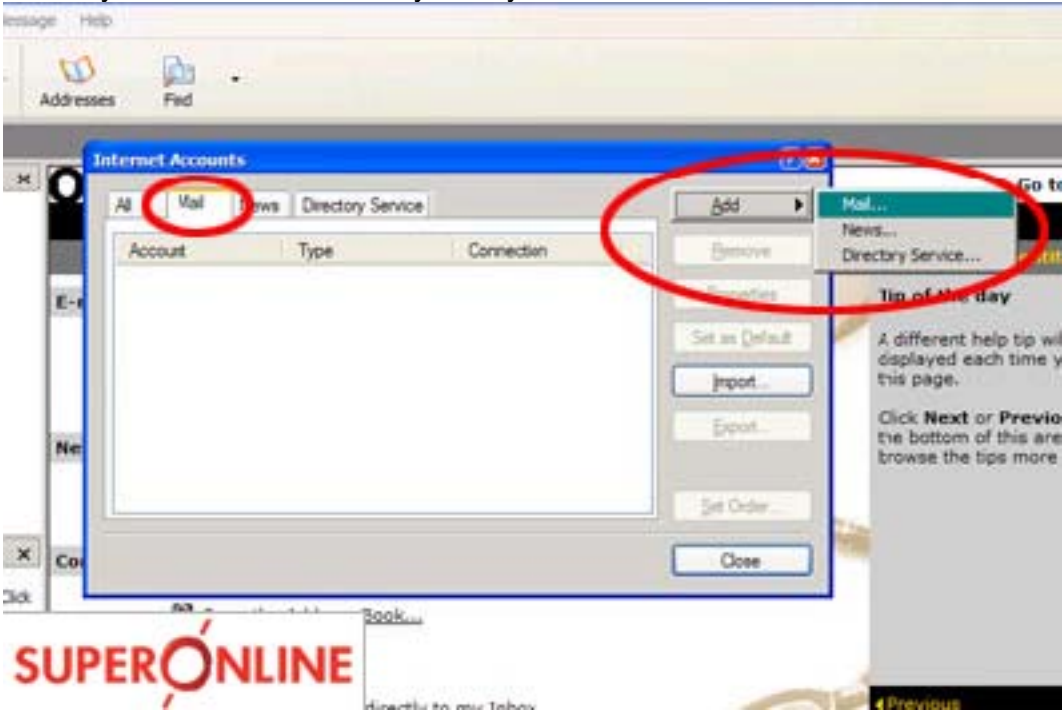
lessage Help

Addresses Find

Internet Accounts

All Mail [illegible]ews Directory Service

Account Type Connection

Add
Remove
Properties
Set as Default
Import...
Export...
Set Order...
Close

Mail...
News...
Directory Service...

Go to

Tip of the day

A different help tip wil displayed each time y this page.

Click Next or Previo the bottom of this are browse the tips more

E-

Ne

Co

Click

Book...

SUPERONLINE

directly to my Inbox

Previous